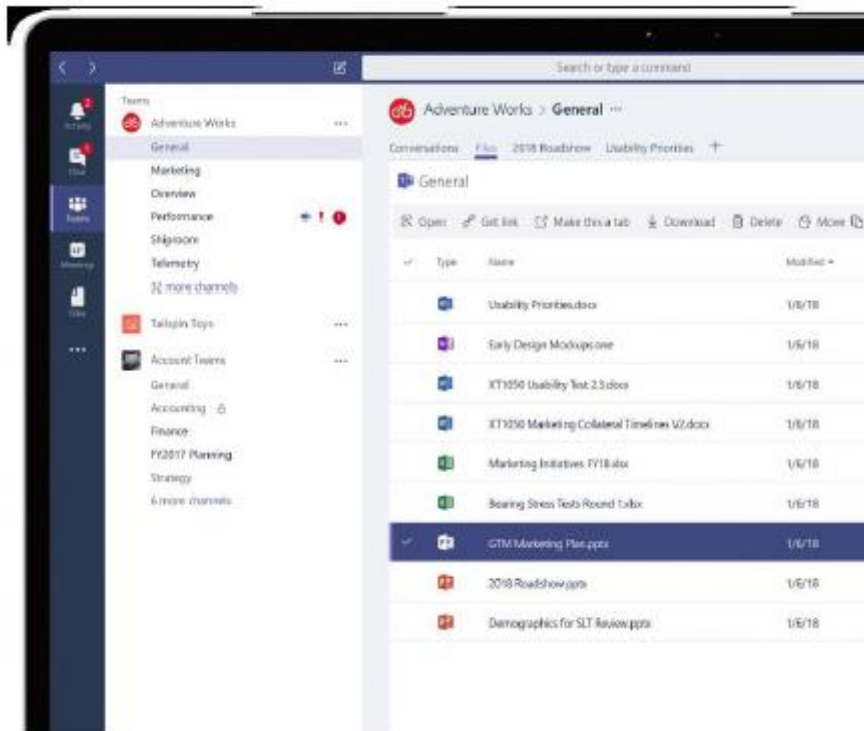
Search or type a command

Activity
Chat
Teams
Meetings
Files
...

Teams
Adventure Works ...
General
Marketing
Overview
Performance
Shiproom
Telemetry
32 more channels
Tailspin Toys ...
Account Teams ...
General
Accounting
Finance
FY2017 Planning
Strategy
6 more channels

Adventure Works > General ···
Conversations Files 2018 Roadshow Usability Priorities +

General

Open Get link Make this a tab Download Delete Move

| Type | Name | Modified |
|---|---|---|
| | Usability Priorities.docx | 1/6/18 |
| | Early Design Mockups.one | 1/6/18 |
| | XT1050 Usability Test 2.3.docx | 1/6/18 |
| | XT1050 Marketing Collateral Timelines V2.docx | 1/6/18 |
| | Marketing Initiatives FY18.xlsx | 1/6/18 |
| | Bearing Stress Tests Round 1.xlsx | 1/6/18 |
| | GTM Marketing Plan.pptx | 1/6/18 |
| | 2018 Roadshow.pptx | 1/6/18 |
| | Demographics for SLT Review.pptx | 1/6/18 |